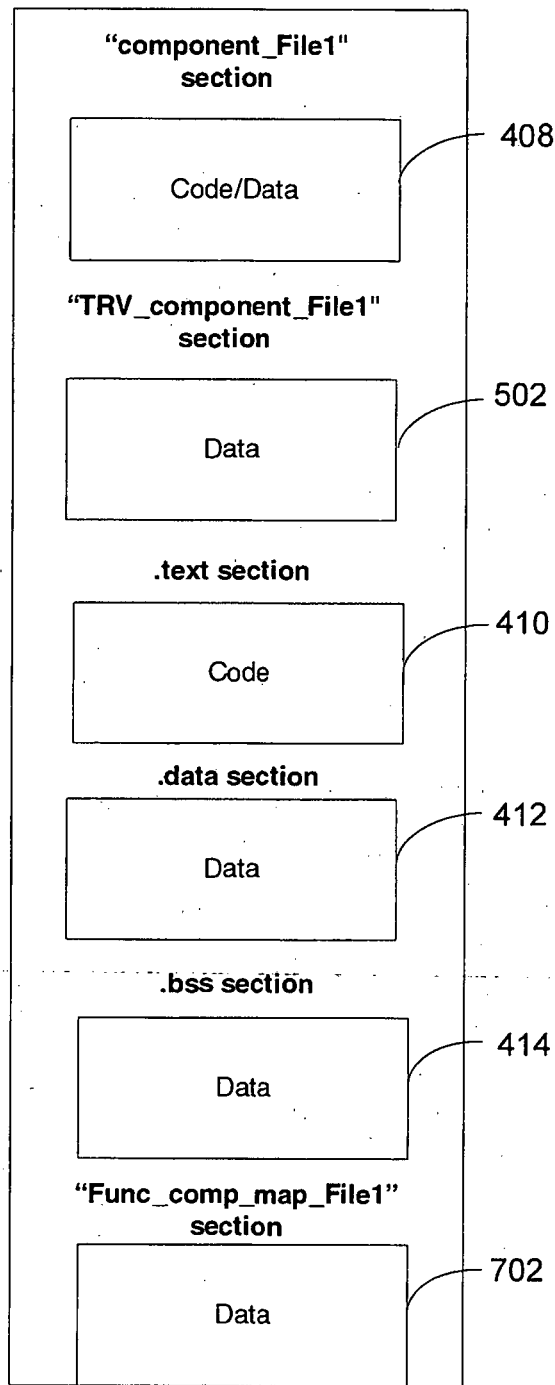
"component_File1" section

Code/Data

408

"TRV_component_File1" section

Data

502

.text section

Code

410

.data section

Data

412

.bss section

Data

414

"Func_comp_map_File1" section

Data

702